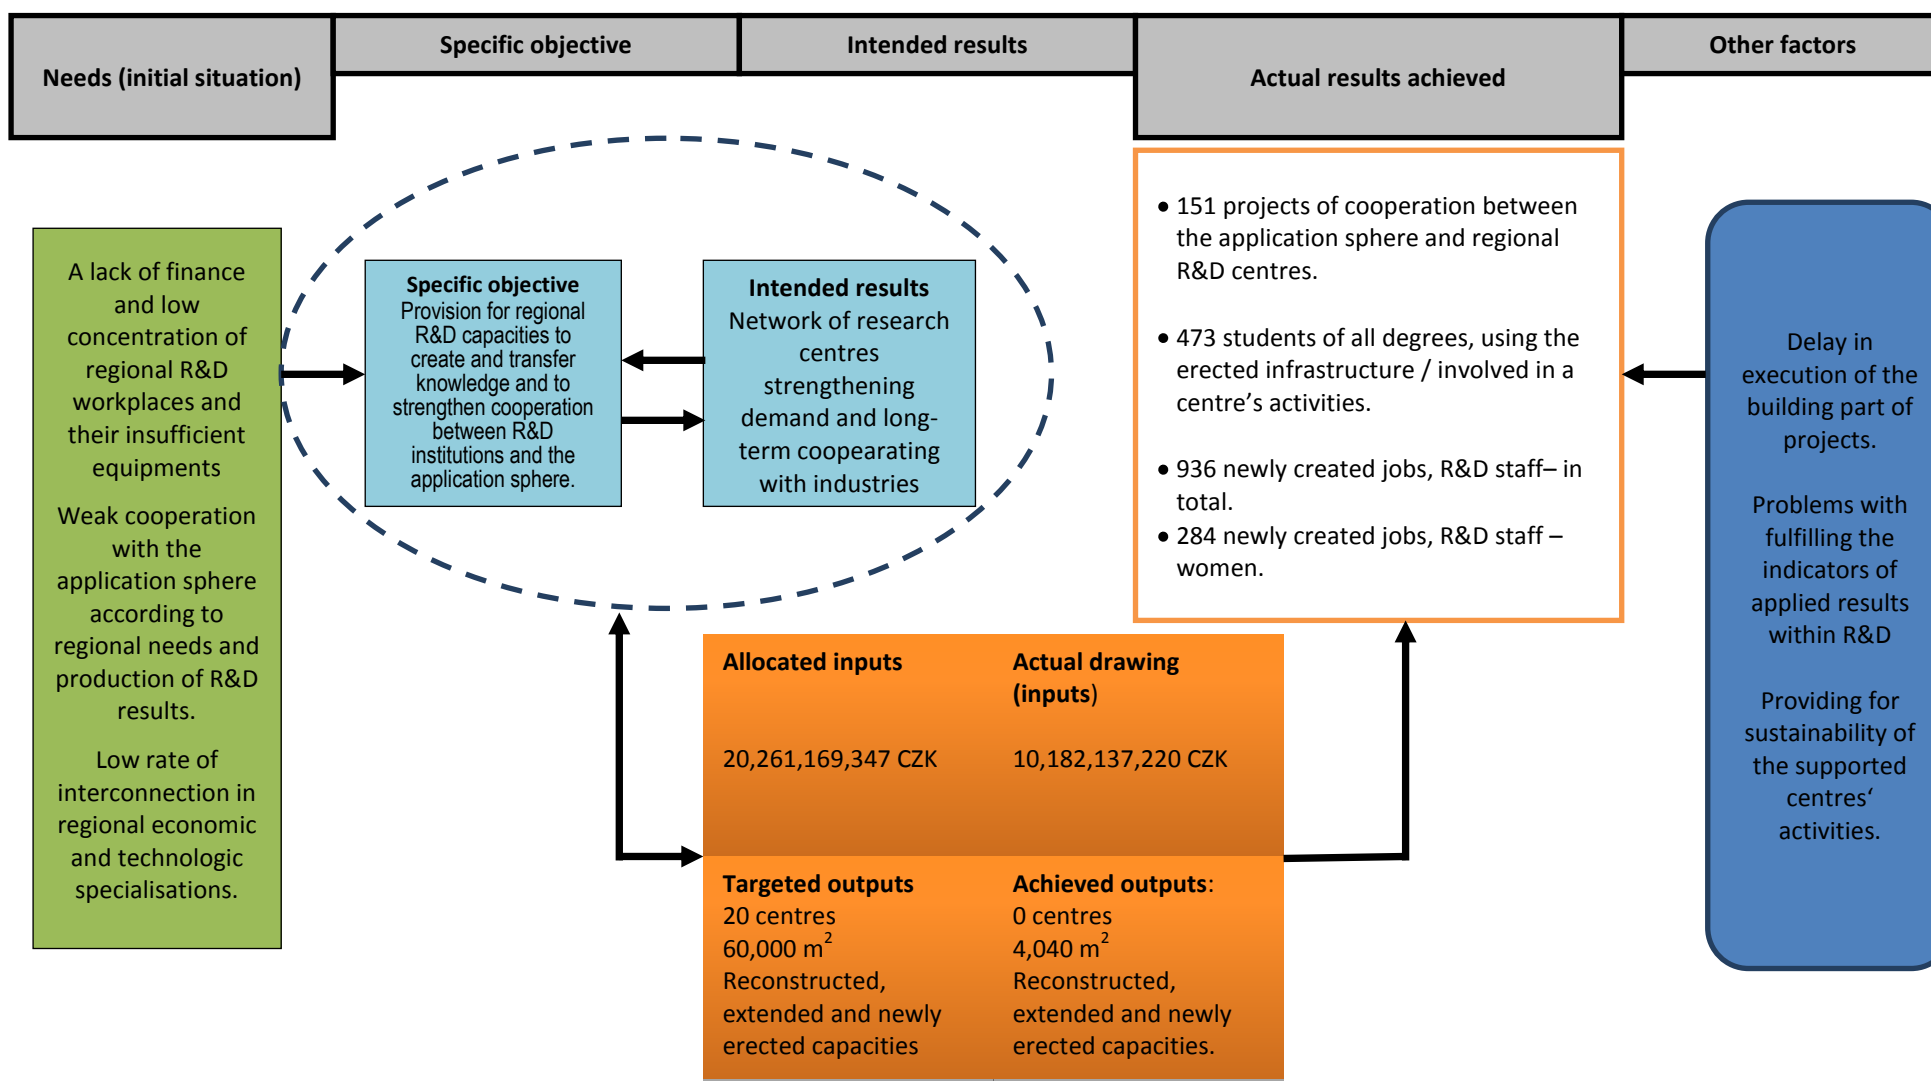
Needs (initial situation)

Specific objective

Intended results

Actual results achieved

Other factors

A lack of finance and low concentration of regional R&D workplaces and their insufficient equipments

Weak cooperation with the application sphere according to regional needs and production of R&D results.

Low rate of interconnection in regional economic and technologic specialisations.

**Specific objective**
Provision for regional R&D capacities to create and transfer knowledge and to strengthen cooperation between R&D institutions and the application sphere.

**Intended results**
Network of research centres strengthening demand and long-term coopearting with industries

- 151 projects of cooperation between the application sphere and regional R&D centres.
- 473 students of all degrees, using the erected infrastructure / involved in a centre's activities.
- 936 newly created jobs, R&D staff– in total.
- 284 newly created jobs, R&D staff – women.

Delay in execution of the building part of projects.

Problems with fulfilling the indicators of applied results within R&D

Providing for sustainability of the supported centres' activities.

**Allocated inputs**

20,261,169,347 CZK

**Actual drawing (inputs)**

10,182,137,220 CZK

**Targeted outputs**
20 centres
60,000 m$^2$
Reconstructed, extended and newly erected capacities

**Achieved outputs**:
0 centres
4,040 m$^2$
Reconstructed, extended and newly erected capacities.